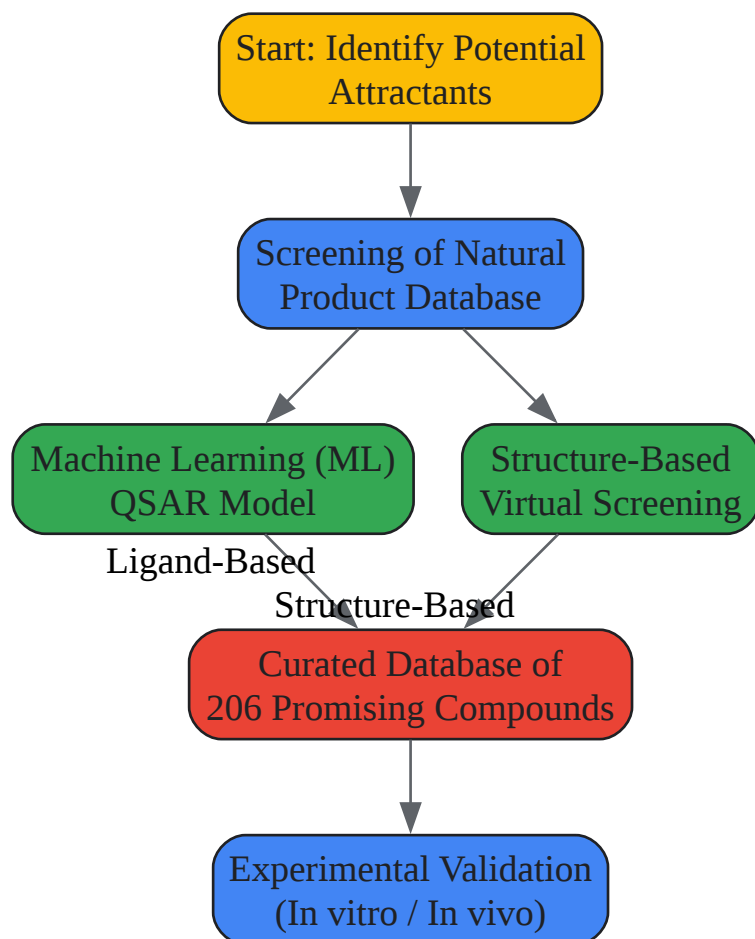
Start: Identify Potential Attractants

Screening of Natural Product Database

Machine Learning (ML) QSAR Model

Structure-Based Virtual Screening

Ligand-Based

Structure-Based

Curated Database of 206 Promising Compounds

Experimental Validation (In vitro / In vivo)